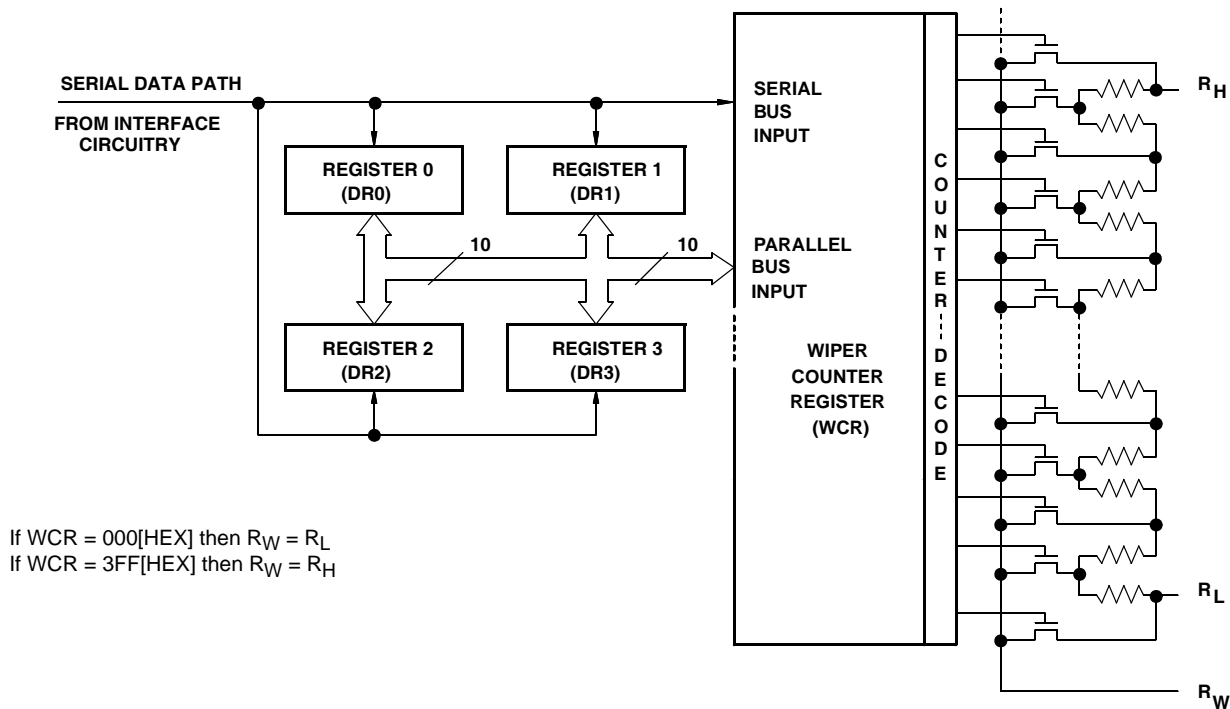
SERIAL DATA PATH

FROM INTERFACE CIRCUITRY

REGISTER 0 (DR0)

REGISTER 1 (DR1)

10

10

REGISTER 2 (DR2)

REGISTER 3 (DR3)

SERIAL BUS INPUT

PARALLEL BUS INPUT

WIPER COUNTER REGISTER (WCR)

COUNTER DECODE

$R_H$

$R_L$

$R_W$

If WCR = 000[HEX] then $R_W = R_L$
If WCR = 3FF[HEX] then $R_W = R_H$